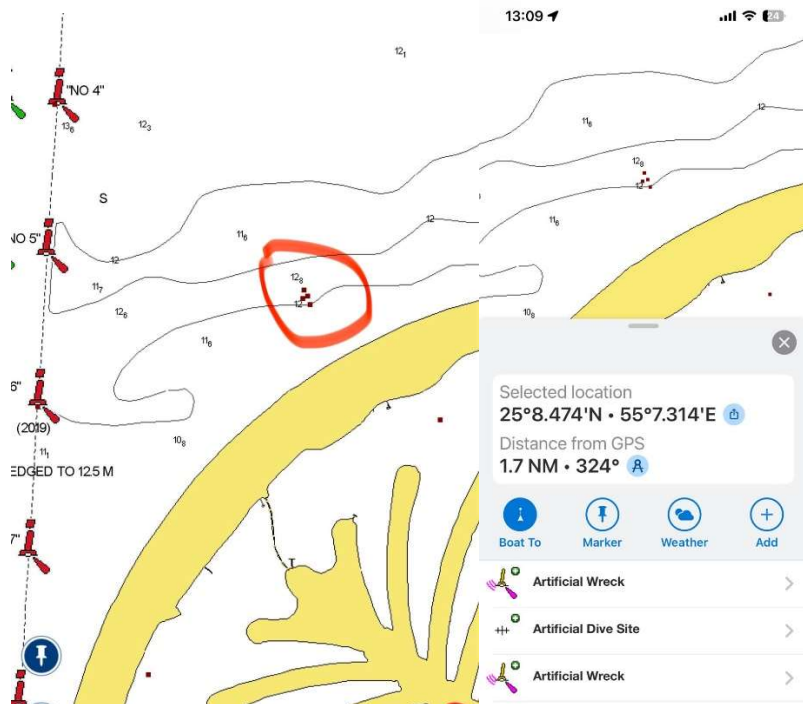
$12_1$

"NO 4"

$13_6$

$12_3$

S

NO 5"

$11_6$

12

12

$11_7$

$12_6$

$12_9$

12

$11_6$

6"

(2019)

$10_8$

$11_1$

EDGED TO 12.5 M

7"

13:09

24

$11_8$

12

$12_8$

12

$11_8$

$10_8$

Selected location
25°8.474'N • 55°7.314'E

Distance from GPS
1.7 NM • 324°

Boat To
Marker
Weather
Add

Artificial Wreck

Artificial Dive Site

Artificial Wreck